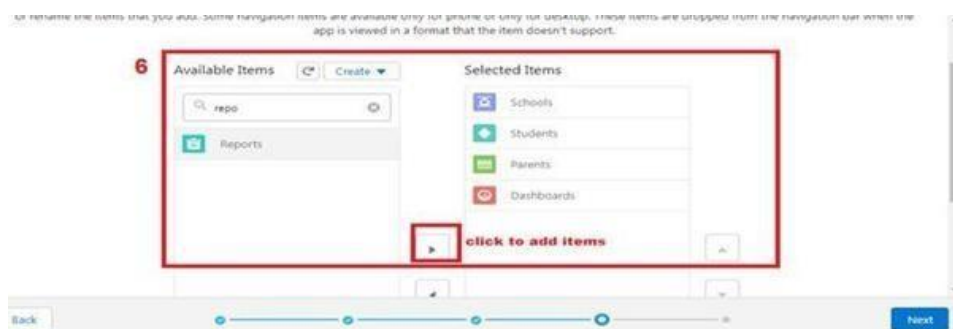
or rename the items that you add. Some navigation items are available only for phone or only for desktop. These items are dropped from the navigation bar when the app is viewed in a format that the item doesn't support.

6

Available Items

Create ▼

repo

Reports

Selected Items

Schools

Students

Parents

Dashboards

click to add items

Back

Next